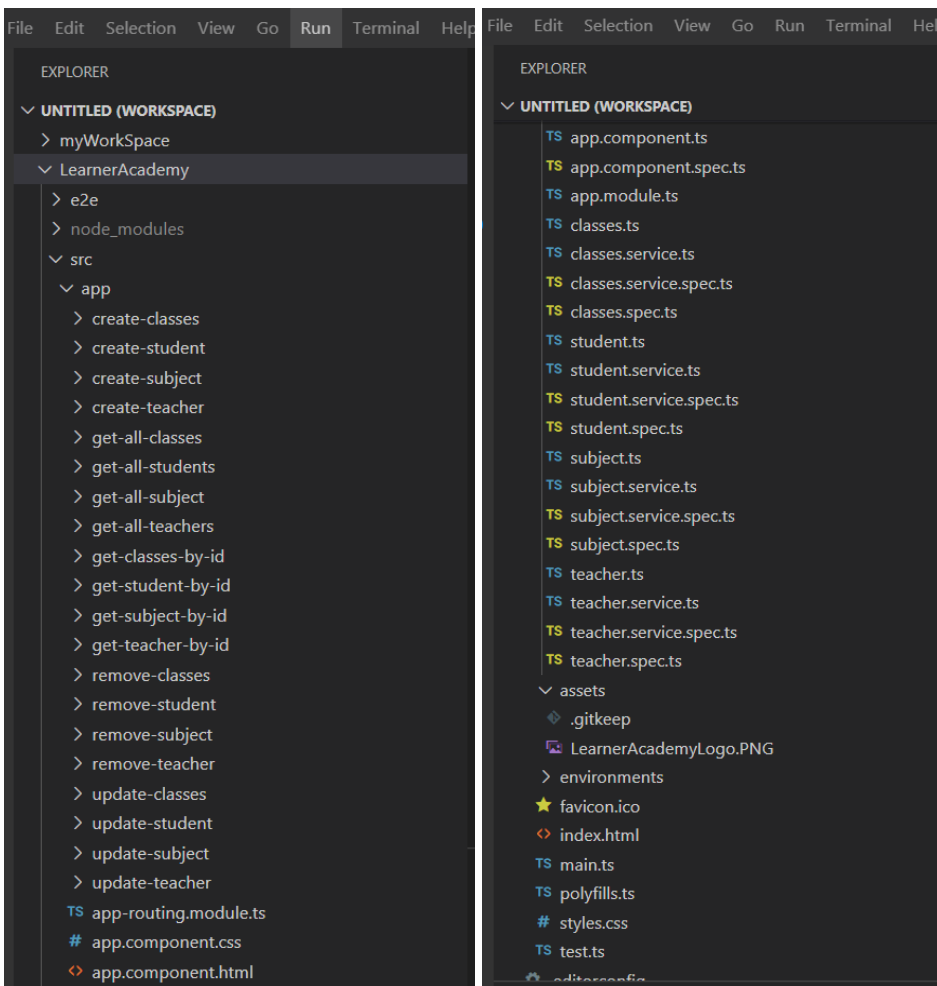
File Edit Selection View Go Run Terminal Help

EXPLORER

UNTITLED (WORKSPACE)
myWorkSpace
LearnerAcademy
e2e
node_modules
src
app
create-classes
create-student
create-subject
create-teacher
get-all-classes
get-all-students
get-all-subject
get-all-teachers
get-classes-by-id
get-student-by-id
get-subject-by-id
get-teacher-by-id
remove-classes
remove-student
remove-subject
remove-teacher
update-classes
update-student
update-subject
update-teacher
TS app-routing.module.ts
# app.component.css
<> app.component.html

File Edit Selection View Go Run Terminal Hel

EXPLORER

UNTITLED (WORKSPACE)
TS app.component.ts
TS app.component.spec.ts
TS app.module.ts
TS classes.ts
TS classes.service.ts
TS classes.service.spec.ts
TS classes.spec.ts
TS student.ts
TS student.service.ts
TS student.service.spec.ts
TS student.spec.ts
TS subject.ts
TS subject.service.ts
TS subject.service.spec.ts
TS subject.spec.ts
TS teacher.ts
TS teacher.service.ts
TS teacher.service.spec.ts
TS teacher.spec.ts
assets
.gitkeep
LearnerAcademyLogo.PNG
environments
favicon.ico
<> index.html
TS main.ts
TS polyfills.ts
# styles.css
TS test.ts
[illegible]